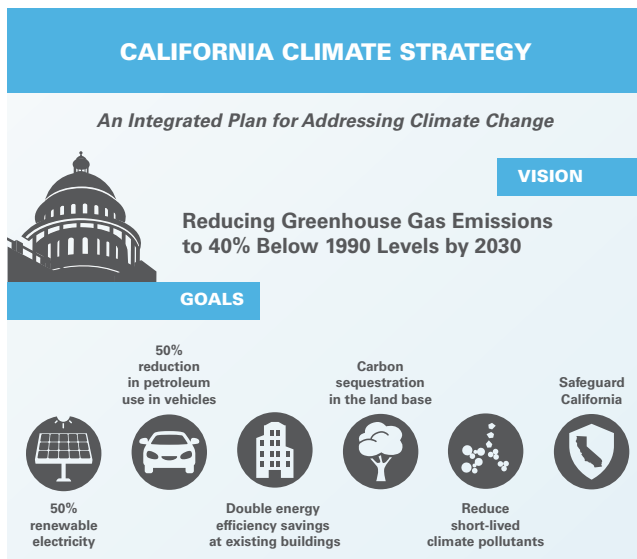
CALIFORNIA CLIMATE STRATEGY

An Integrated Plan for Addressing Climate Change

VISION

Reducing Greenhouse Gas Emissions to 40% Below 1990 Levels by 2030

GOALS

50% reduction in petroleum use in vehicles

Carbon sequestration in the land base

Safeguard California

50% renewable electricity

Double energy efficiency savings at existing buildings

Reduce short-lived climate pollutants